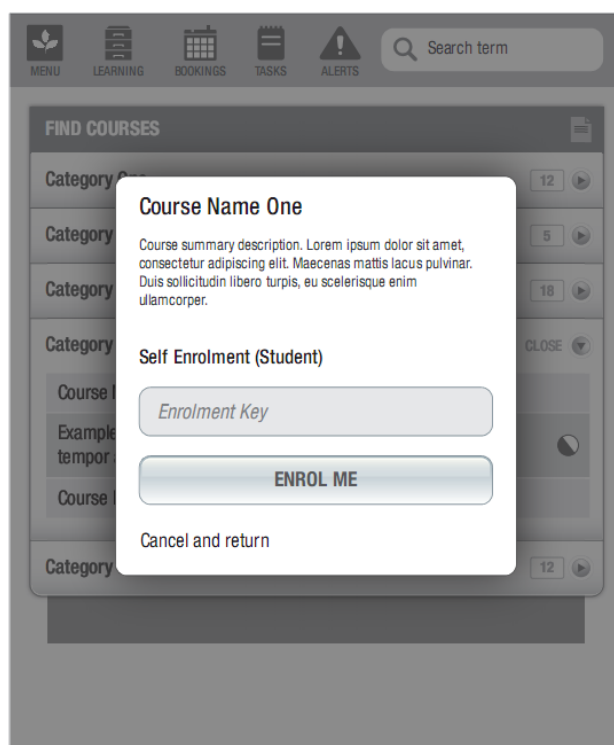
MENU LEARNING BOOKINGS TASKS ALERTS

Search term

FIND COURSES

Category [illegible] 12

Category 5

Category 18

Category CLOSE

Course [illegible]

Example tempor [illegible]

Course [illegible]

Category 12

Course Name One

Course summary description. Lorem ipsum dolor sit amet, consectetur adipiscing elit. Maecenas mattis lacus pulvinar. Duis sollicitudin libero turpis, eu scelerisque enim ullamcorper.

Self Enrolment (Student)

Enrolment Key

ENROL ME

Cancel and return